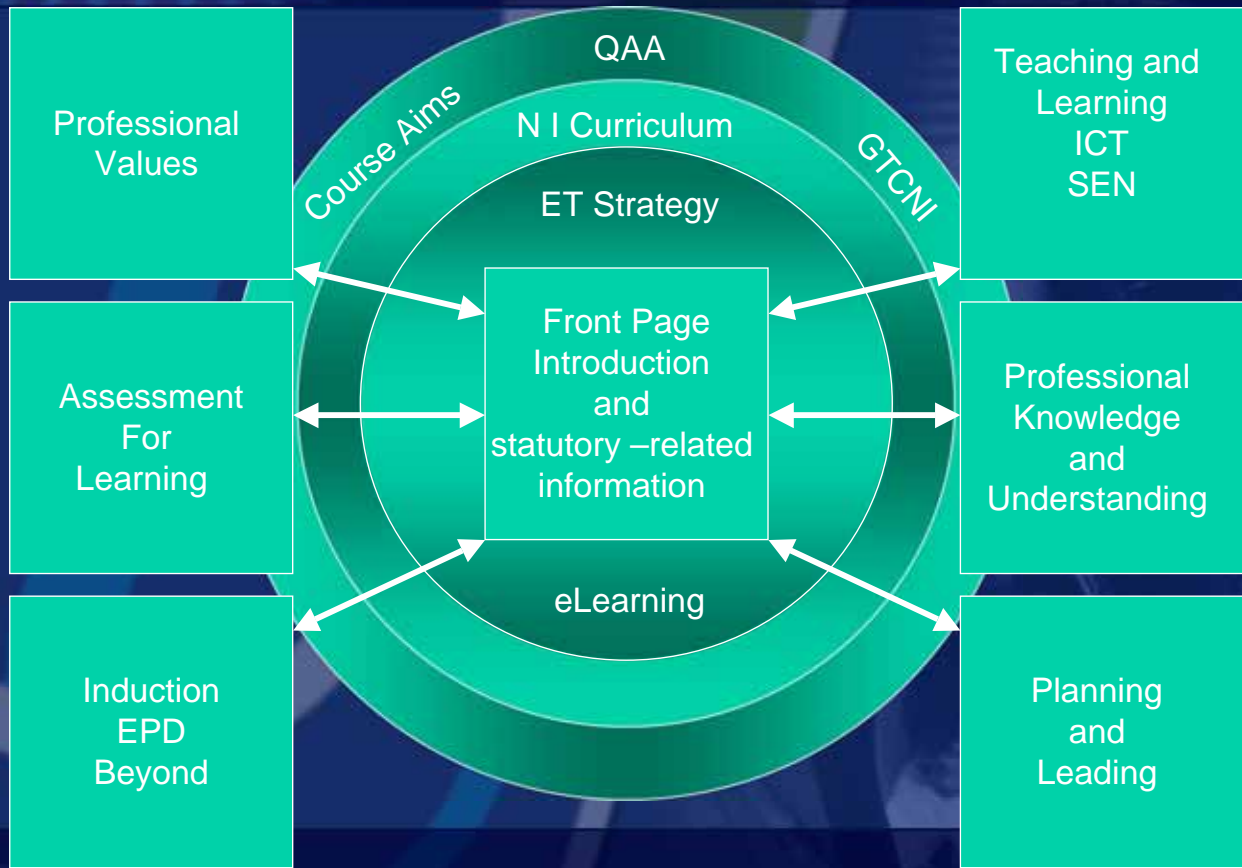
Professional Values

Course Aims

QAA

N I Curriculum

GTCNI

ET Strategy

Teaching and Learning
ICT
SEN

Assessment For Learning

Front Page Introduction and statutory –related information

Professional Knowledge and Understanding

eLearning

Induction
EPD
Beyond

Planning and Leading